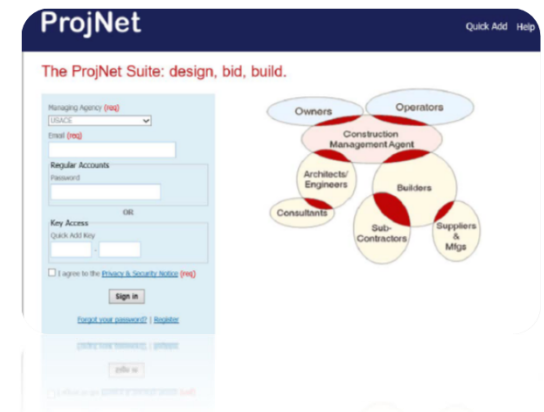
ProjNet

Quick Add Help

The ProjNet Suite: design, bid, build.

Managing Agency (req)

USACE

Email (req)

Regular Accounts

Password

OR

Key Access

Quick Add Key

-

I agree to the Privacy & Security Notice (req)

Sign in

Forgot your password? | Register

Owners

Operators

Construction Management Agent

Architects/ Engineers

Builders

Consultants

Sub-Contractors

Suppliers & Mfgs